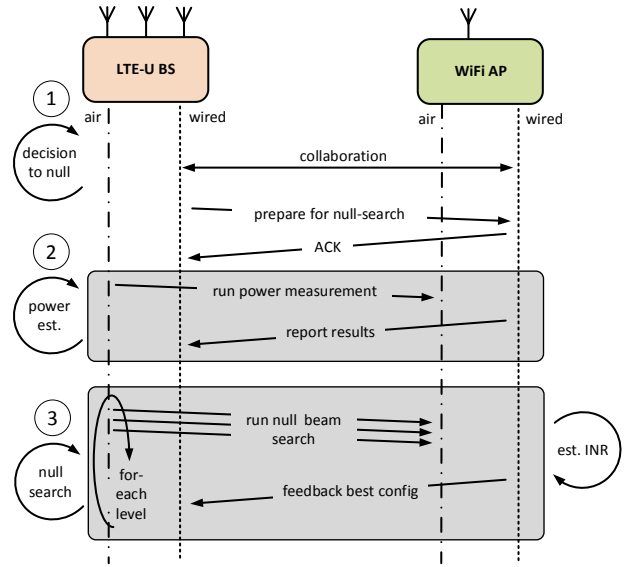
LTE-U BS

WiFi AP

1

air

wired

air

wired

decision to null

collaboration

prepare for null-search

ACK

2

power est.

run power measurement

report results

3

run null beam search

est. INR

null search

for-each level

feedback best config